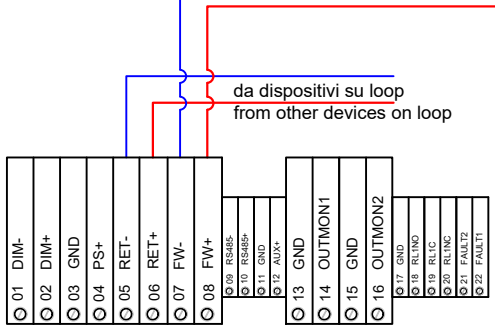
da dispositivi su loop
from other devices on loop

01 DIM-
02 DIM+
03 GND
04 PS+
05 RET-
06 RET+
07 FW-
08 FW+
09 RS485-
10 RS485+
11 GND
12 AUX+
13 GND
14 OUTMON1
15 GND
16 OUTMON2
17 GND
18 RL1NO
19 RL1C
20 RL1NC
21 FAULT2
22 FAULT1